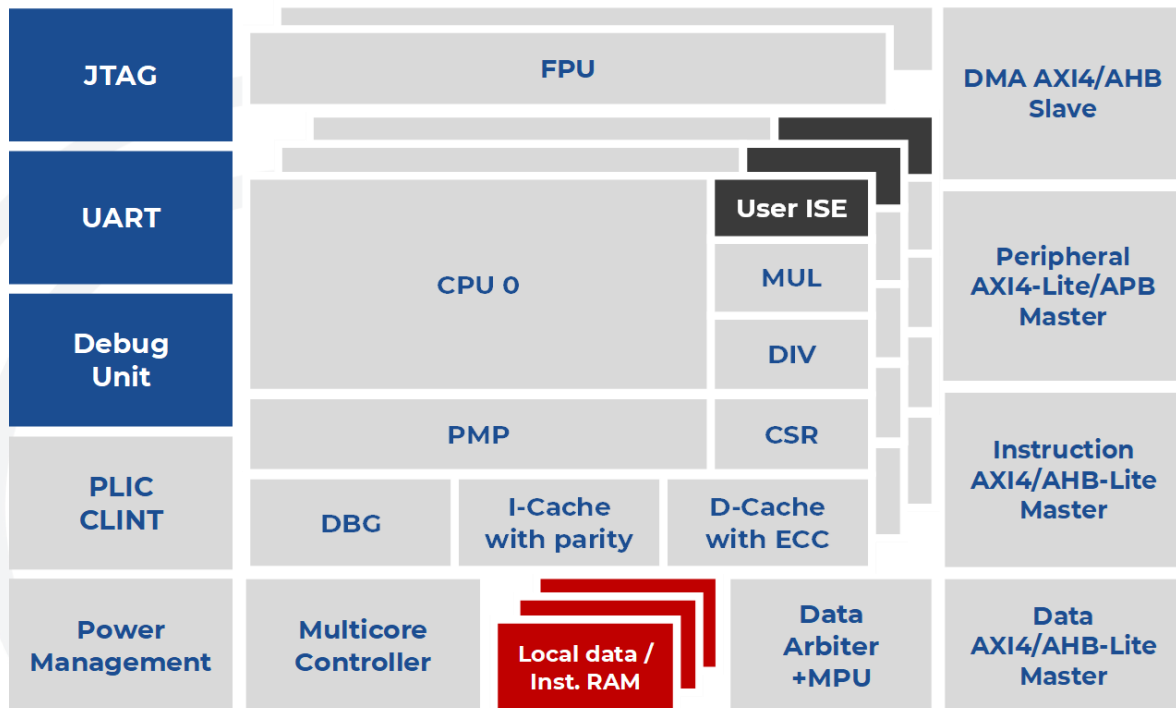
JTAG

FPU

DMA AXI4/AHB Slave

UART

User ISE

CPU 0

MUL

Peripheral AXI4-Lite/APB Master

Debug Unit

DIV

PMP

CSR

Instruction AXI4/AHB-Lite Master

PLIC CLINT

DBG

I-Cache with parity

D-Cache with ECC

Power Management

Multicore Controller

Local data / Inst. RAM

Data Arbiter +MPU

Data AXI4/AHB-Lite Master